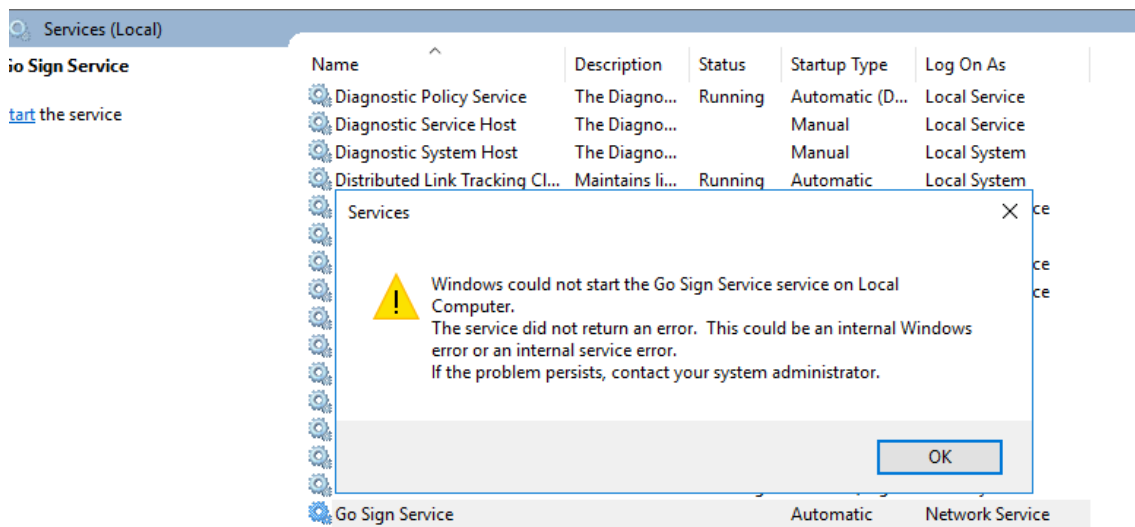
Services (Local)

o Sign Service

tart the service

| Name | Description | Status | Startup Type | Log On As |
|---|---|---|---|---|
| Diagnostic Policy Service | The Diagno... | Running | Automatic (D... | Local Service |
| Diagnostic Service Host | The Diagno... | | Manual | Local Service |
| Diagnostic System Host | The Diagno... | | Manual | Local System |
| Distributed Link Tracking Cl... | Maintains li... | Running | Automatic | Local System |
| | | | | ce |
| | | | | ce |
| | | | | ce |
| Go Sign Service | | | Automatic | Network Service |

Services

Windows could not start the Go Sign Service service on Local Computer.
The service did not return an error. This could be an internal Windows error or an internal service error.
If the problem persists, contact your system administrator.

OK